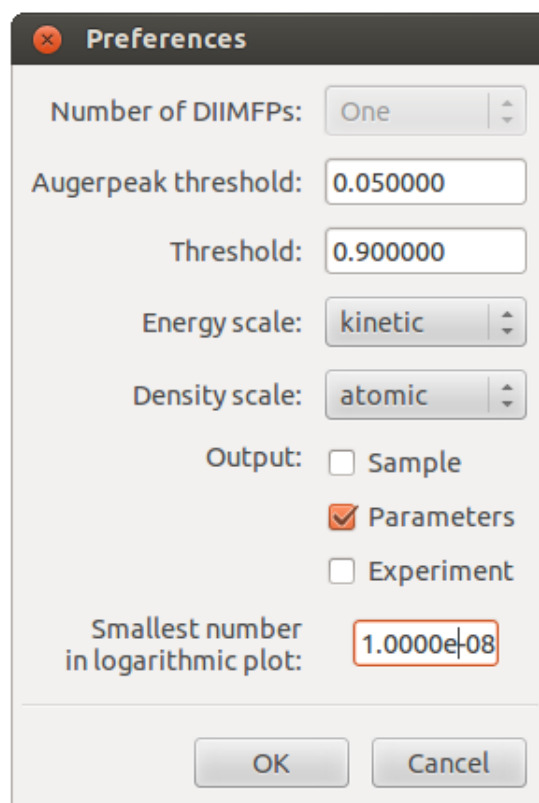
Preferences

Number of DIIMFPs: One

Augerpeak threshold: 0.050000

Threshold: 0.900000

Energy scale: kinetic

Density scale: atomic

Output: Sample

Parameters

Experiment

Smallest number in logarithmic plot: 1.0000e-08

OK

Cancel